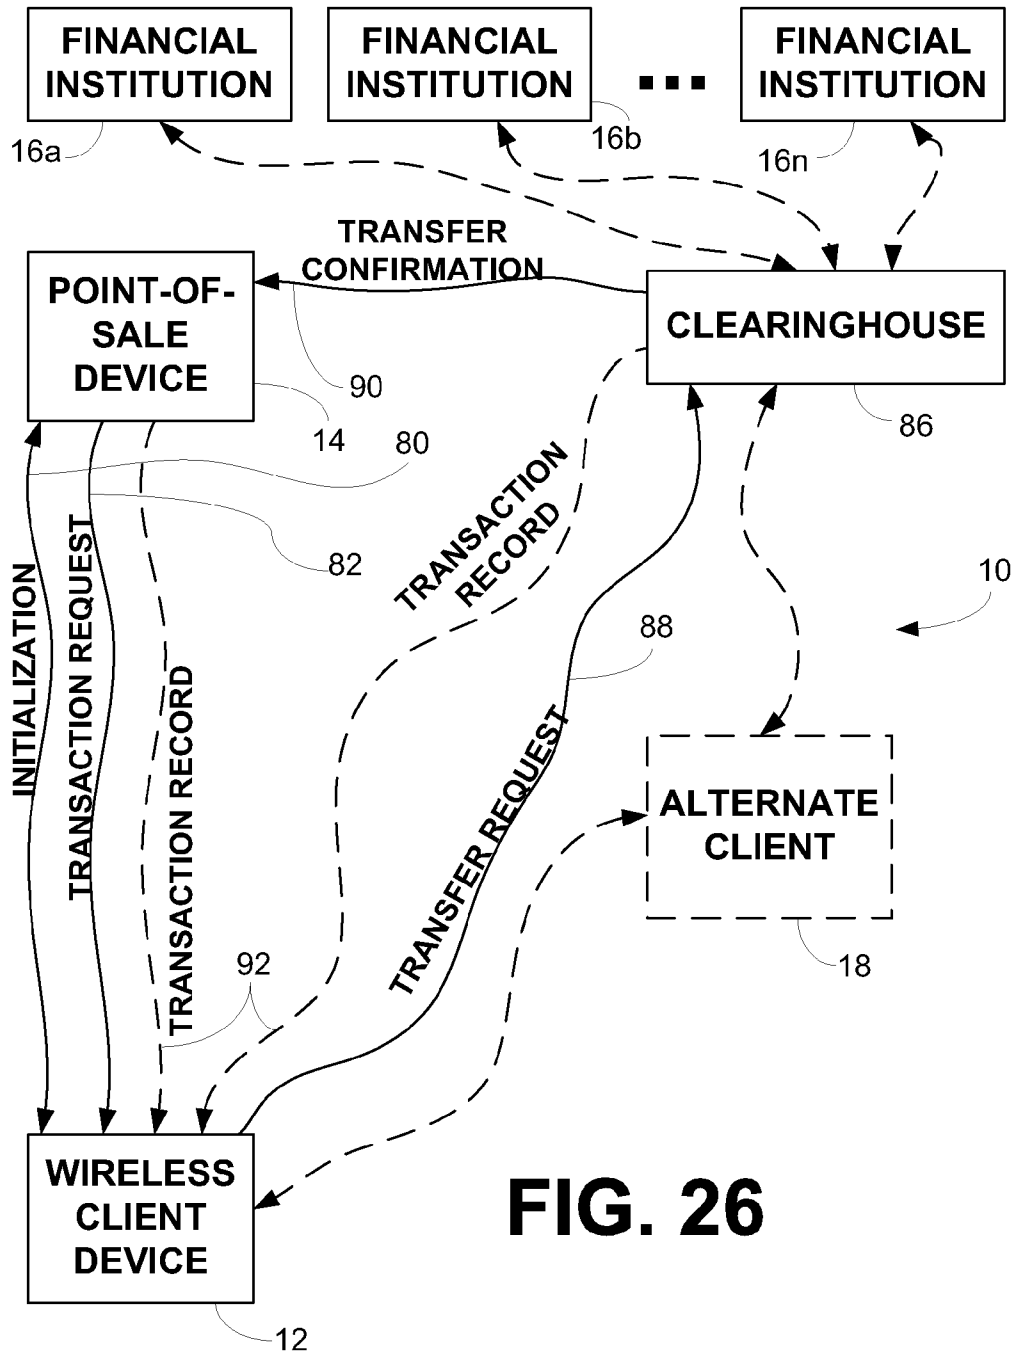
FINANCIAL INSTITUTION

FINANCIAL INSTITUTION

...

FINANCIAL INSTITUTION

16a

16b

16n

TRANSFER CONFIRMATION

POINT-OF-SALE DEVICE

CLEARINGHOUSE

90

14

80

86

82

TRANSACTION RECORD

10

INITIALIZATION

TRANSACTION REQUEST

TRANSACTION RECORD

88

TRANSFER REQUEST

ALTERNATE CLIENT

18

92

WIRELESS CLIENT DEVICE

FIG. 26

12